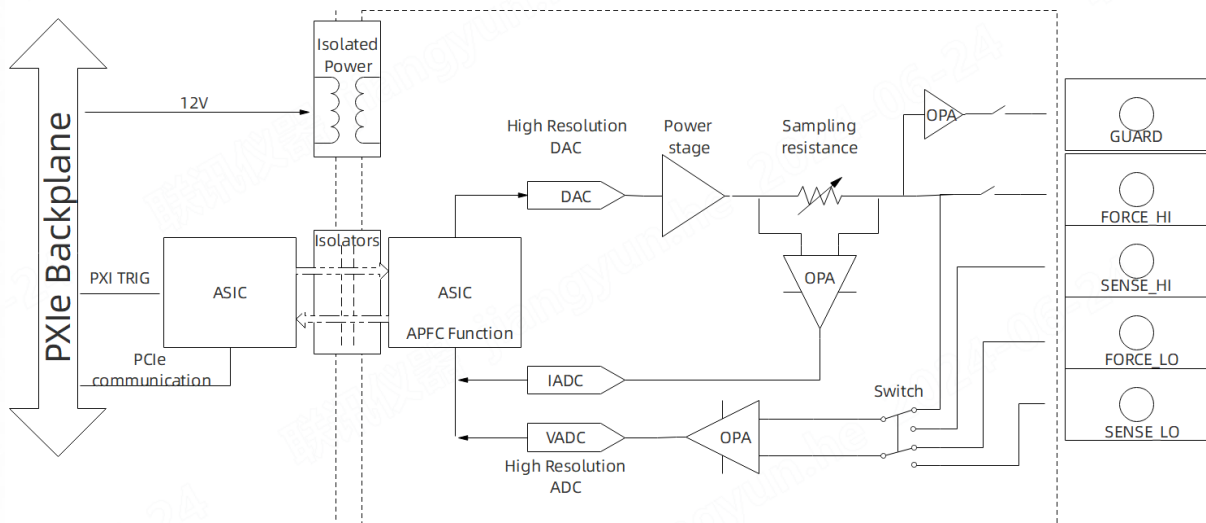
PXIe Backplane

12V

Isolated Power

PXI TRIG

ASIC

PCIe communication

Isolators

ASIC

APFC Function

High Resolution DAC

DAC

Power stage

Sampling resistance

OPA

OPA

IADC

VADC

OPA

High Resolution ADC

Switch

GUARD

FORCE_HI

SENSE_HI

FORCE_LO

SENSE_LO